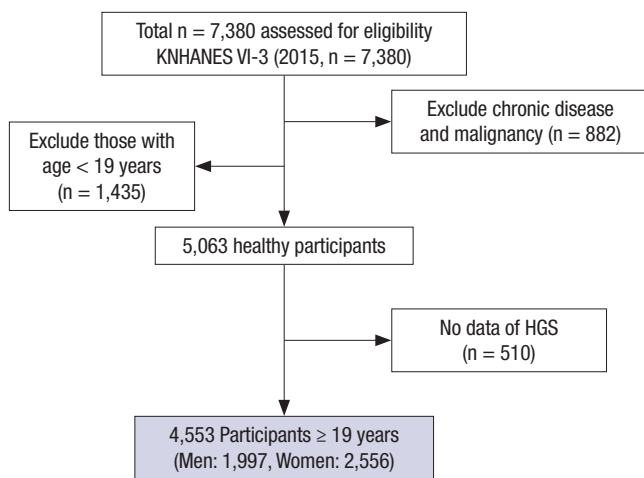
Total n = 7,380 assessed for eligibility
KNHANES VI-3 (2015, n = 7,380)

Exclude chronic disease and malignancy (n = 882)

Exclude those with age < 19 years (n = 1,435)

5,063 healthy participants

No data of HGS (n = 510)

4,553 Participants ≥ 19 years
(Men: 1,997, Women: 2,556)